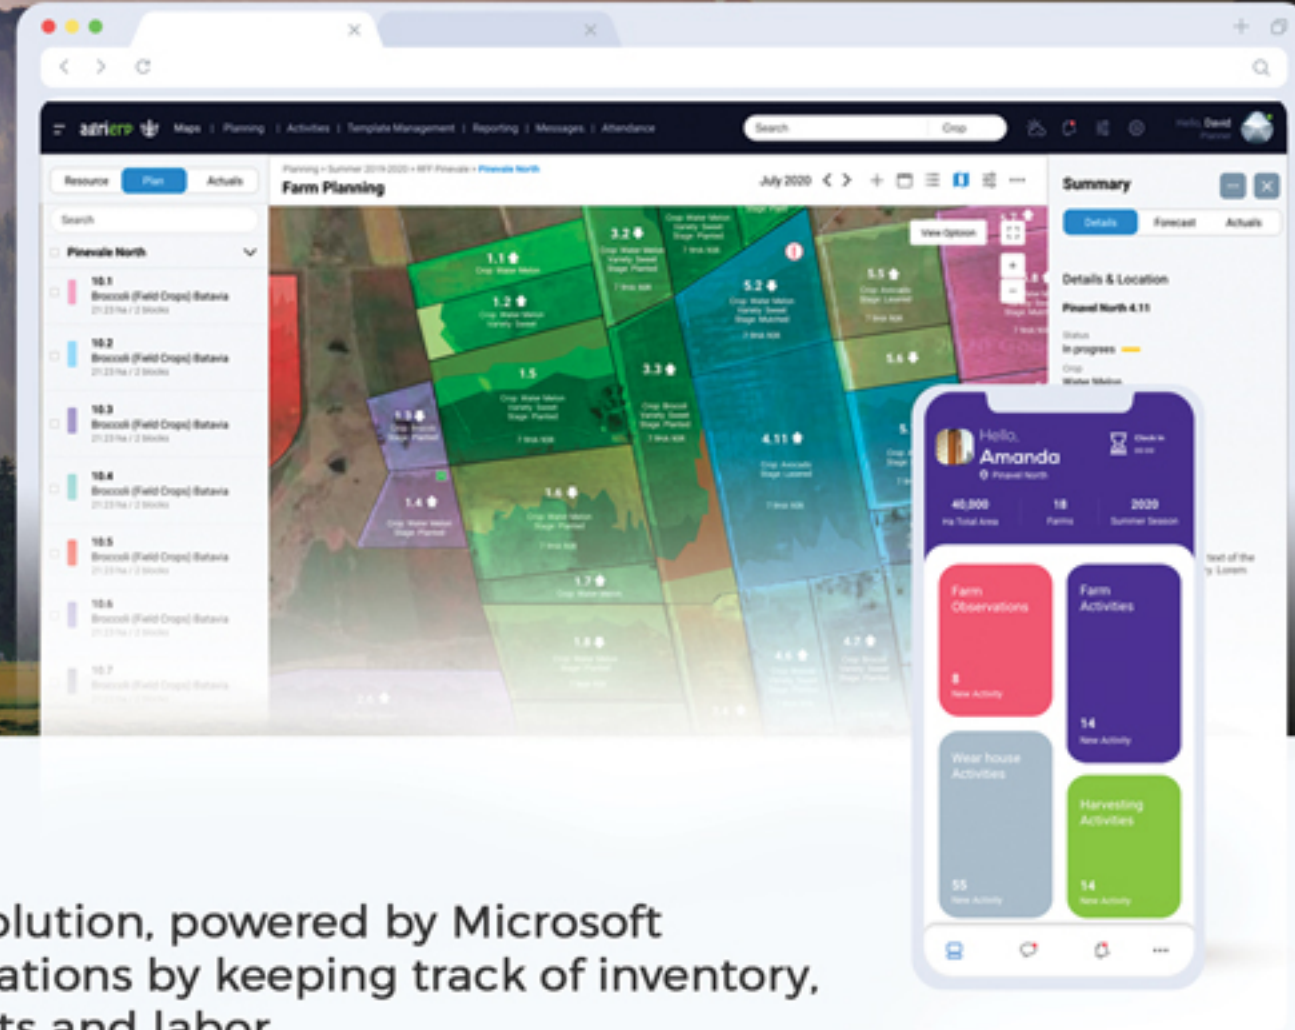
agrierp Maps | Planning | Activities | Template Management | Reporting | Messages | Attendance

Search Crop

Hello, David

Resource Plan Actuals

Search

Pinevale North

10.1
Broccoli (Field Crops) Batavia

10.2
Broccoli (Field Crops) Batavia

10.3
Broccoli (Field Crops) Batavia

10.4
Broccoli (Field Crops) Batavia

10.5
Broccoli (Field Crops) Batavia

10.6
Broccoli (Field Crops) Batavia

10.7
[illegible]

Planning > Summer 2019-2020 > RFF Pinevale > Pinevale North

Farm Planning

July 2020

View Options

1.1 1.2 1.5 1.3 1.4 1.6 1.7 1.8 3.2 3.3 5.2 5.5 5.6 4.11 4.6 4.7

Summary

Details Forecast Actuals

Details & Location

Pinevell North 4.11

Status
In progress

Crop
Water Melon

Hello,
Amanda
Pinevell North

Check in

40,000
Ha Total Area

18
Farms

2020
Summer Season

Farm Observations
8
New Activity

Farm Activities
14
New Activity

Wear house Activities
55
New Activity

Harvesting Activities
14
New Activity

olution, powered by Microsoft
ations by keeping track of inventory,
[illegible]